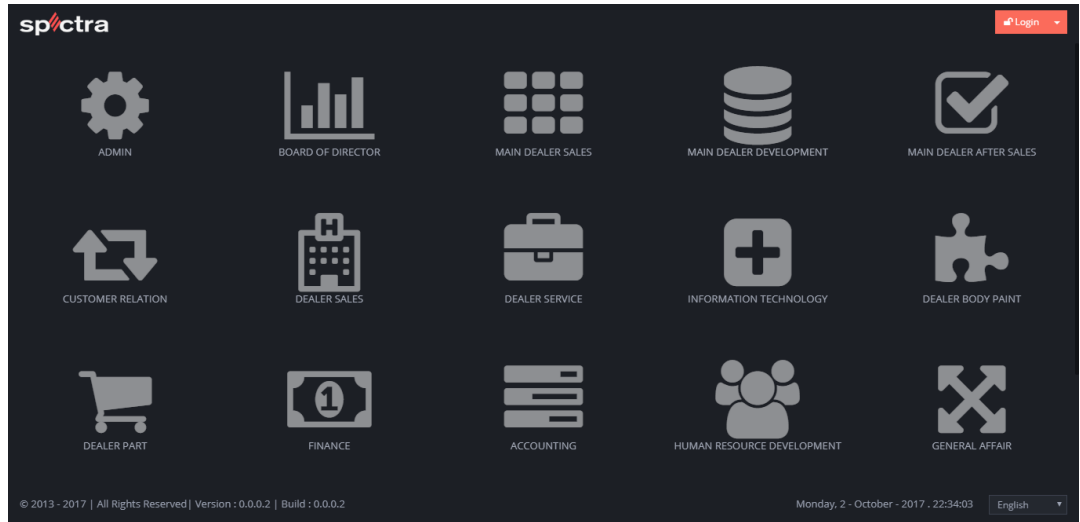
spectra

Login

ADMIN

BOARD OF DIRECTOR

MAIN DEALER SALES

MAIN DEALER DEVELOPMENT

MAIN DEALER AFTER SALES

CUSTOMER RELATION

DEALER SALES

DEALER SERVICE

INFORMATION TECHNOLOGY

DEALER BODY PAINT

DEALER PART

FINANCE

ACCOUNTING

HUMAN RESOURCE DEVELOPMENT

GENERAL AFFAIR

© 2013 - 2017 | All Rights Reserved| Version : 0.0.0.2 | Build : 0.0.0.2

Monday, 2 - October - 2017 . 22:34:03

English